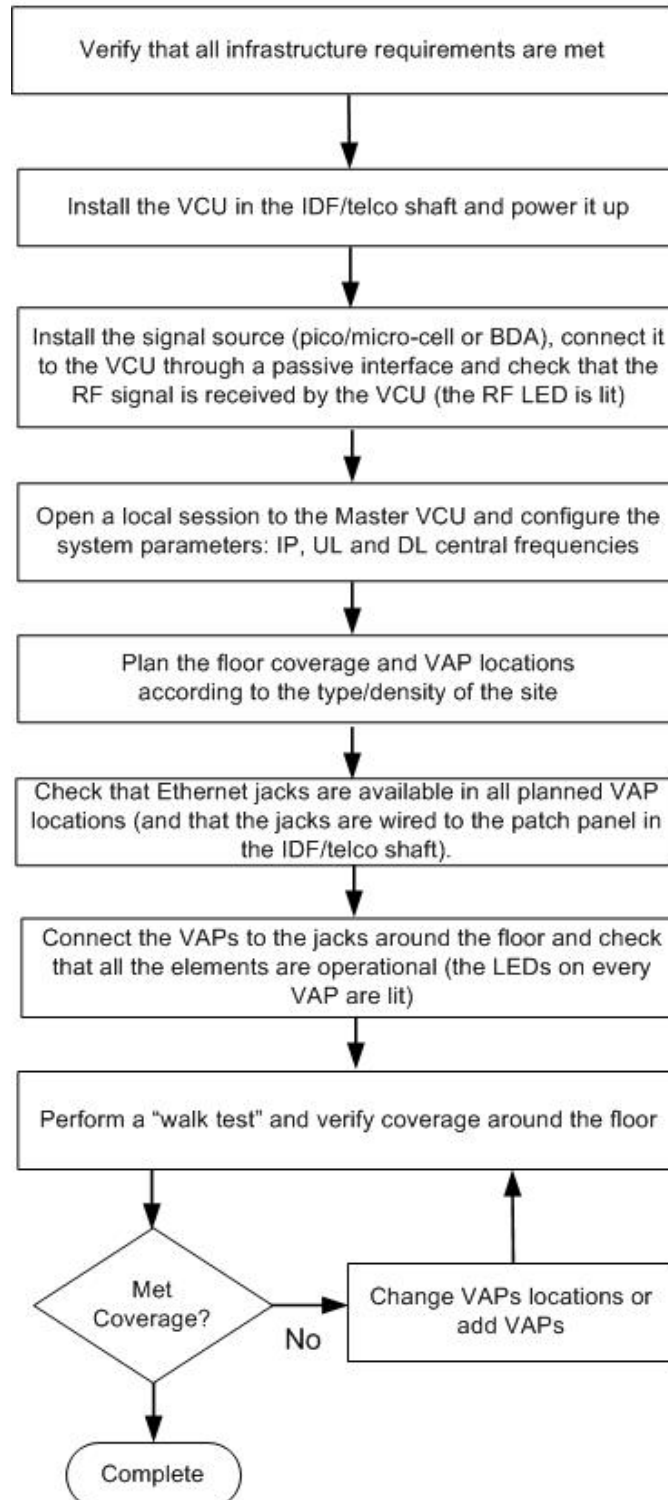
Verify that all infrastructure requirements are met

Install the VCU in the IDF/telco shaft and power it up

Install the signal source (pico/micro-cell or BDA), connect it to the VCU through a passive interface and check that the RF signal is received by the VCU (the RF LED is lit)

Open a local session to the Master VCU and configure the system parameters: IP, UL and DL central frequencies

Plan the floor coverage and VAP locations according to the type/density of the site

Check that Ethernet jacks are available in all planned VAP locations (and that the jacks are wired to the patch panel in the IDF/telco shaft).

Connect the VAPs to the jacks around the floor and check that all the elements are operational (the LEDs on every VAP are lit)

Perform a "walk test" and verify coverage around the floor

Met Coverage?

No

Change VAPs locations or add VAPs

Complete